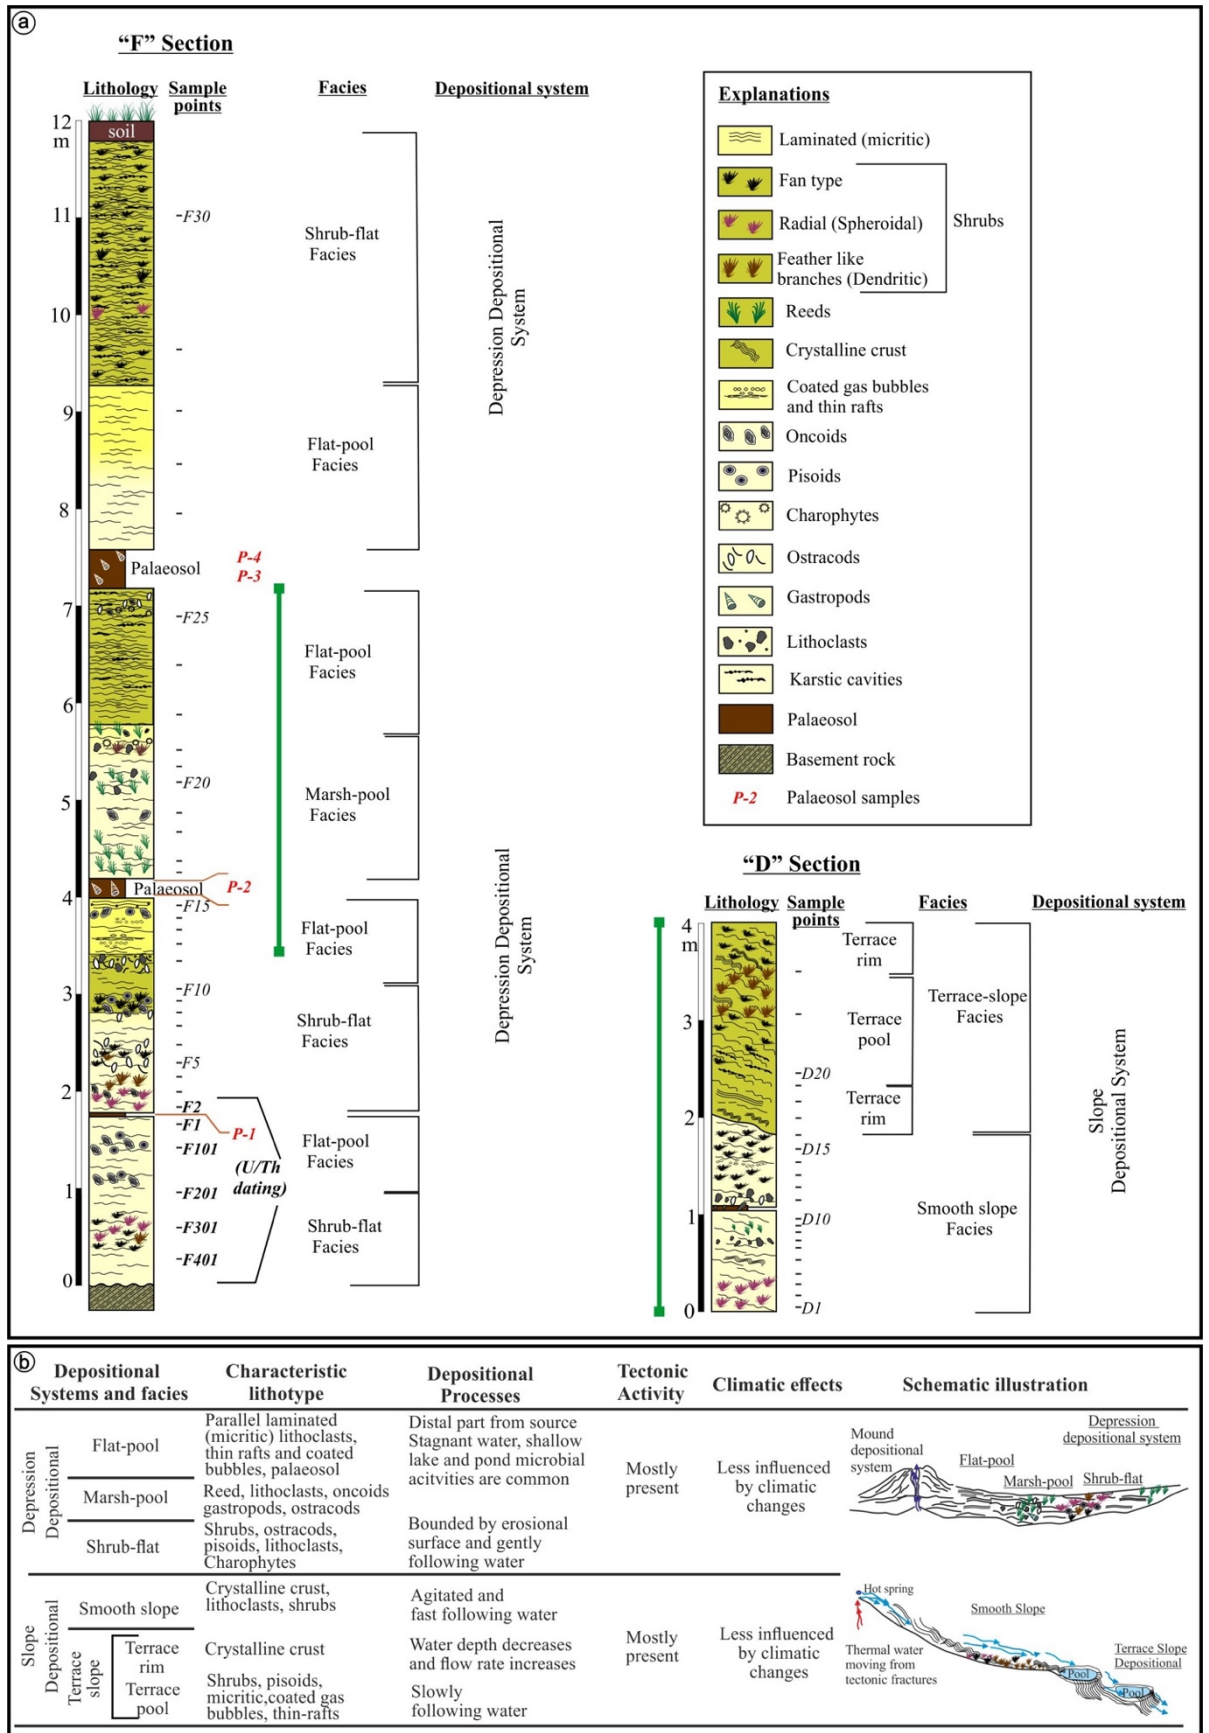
a

"F" Section

Lithology Sample points Facies Depositional system

12 m soil 11 -F30 10 9 8 Palaeosol P-4 P-3 7 -F25 6 -F20 5 4 Palaeosol P-2 -F15 3 -F10 -F5 2 -F2 -F1 P-1 -F101 (U/Th dating) 1 -F201 -F301 -F401 0

Shrub-flat Facies

Flat-pool Facies

Depression Depositional System

Flat-pool Facies

Marsh-pool Facies

Flat-pool Facies

Shrub-flat Facies

Flat-pool Facies

Shrub-flat Facies

Depression Depositional System

Explanations

Laminated (micritic)
Fan type
Radial (Spheroidal)
Feather like branches (Dendritic)
Shrubs
Reeds
Crystalline crust
Coated gas bubbles and thin rafts
Oncoids
Pisoids
Charophytes
Ostracods
Gastropods
Lithoclasts
Karstic cavities
Palaeosol
Basement rock
P-2 Palaeosol samples

"D" Section

Lithology Sample points Facies Depositional system

4 m 3 -D20 2 -D15 1 -D10 0 -D1

Terrace rim
Terrace pool
Terrace rim
Terrace-slope Facies
Smooth slope Facies
Slope Depositional System

b

| Depositional Systems and facies | | Characteristic lithotype | Depositional Processes | Tectonic Activity | Climatic effects | Schematic illustration |
|---|---|---|---|---|---|---|
| Depression Depositional | Flat-pool | Parallel laminated (micritic) lithoclasts, thin rafts and coated bubbles, palaeosol | Distal part from source Stagnant water, shallow lake and pond microbial acitvities are common | Mostly present | Less influenced by climatic changes | Mound depositional system Flat-pool Marsh-pool Shrub-flat Depression depositional system |
| | Marsh-pool | Reed, lithoclasts, oncoids gastropods, ostracods | | | | |
| | Shrub-flat | Shrubs, ostracods, pisoids, lithoclasts, Charophytes | Bounded by erosional surface and gently following water | | | |
| Slope Depositional | Smooth slope | Crystalline crust, lithoclasts, shrubs | Agitated and fast following water | Mostly present | Less influenced by climatic changes | Hot spring Smooth Slope Thermal water moving from tectonic fractures Pool Pool Terrace Slope Depositional |
| Terrace slope | Terrace rim | Crystalline crust | Water depth decreases and flow rate increases | | | |
| | Terrace pool | Shrubs, pisoids, micritic,coated gas bubbles, thin-rafts | Slowly following water | | | |